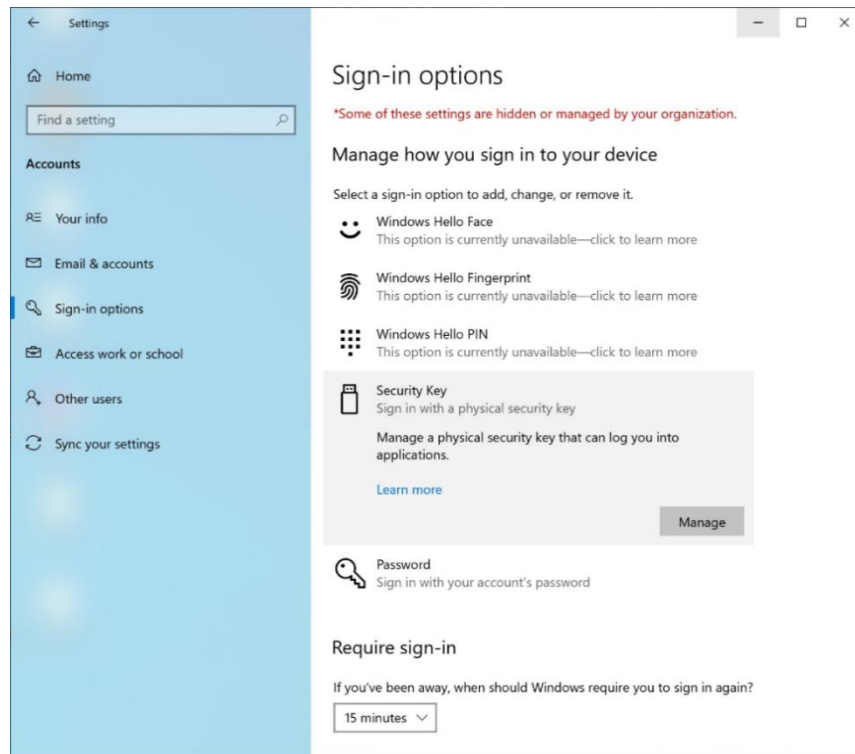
Settings

Home

Find a setting

Accounts

Your info

Email & accounts

Sign-in options

Access work or school

Other users

Sync your settings

Sign-in options

*Some of these settings are hidden or managed by your organization.

Manage how you sign in to your device

Select a sign-in option to add, change, or remove it.

Windows Hello Face
This option is currently unavailable—click to learn more

Windows Hello Fingerprint
This option is currently unavailable—click to learn more

Windows Hello PIN
This option is currently unavailable—click to learn more

Security Key
Sign in with a physical security key

Manage a physical security key that can log you into applications.

Learn more

Manage

Password
Sign in with your account's password

Require sign-in

If you've been away, when should Windows require you to sign in again?

15 minutes